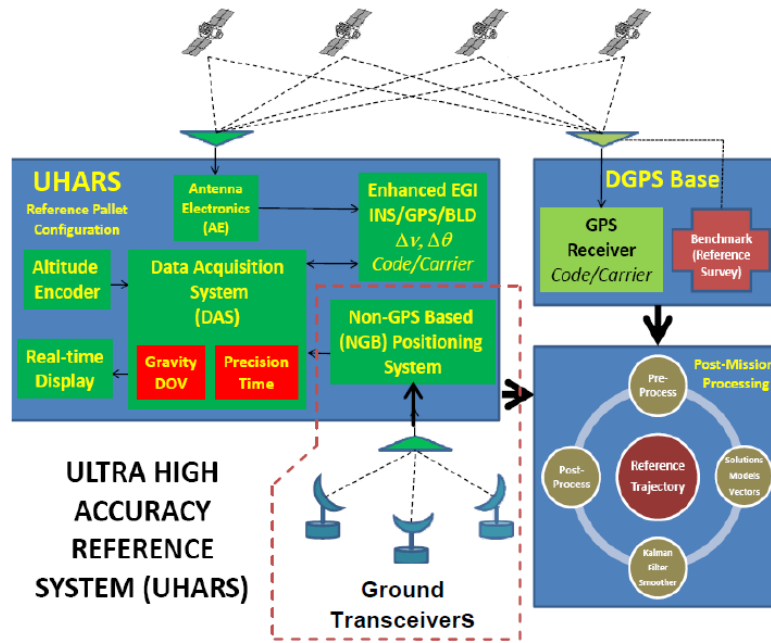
UHARS
Reference Pallet Configuration

Antenna Electronics (AE)

Enhanced EGI INS/GPS/BLD
$\Delta v, \Delta\theta$
Code/Carrier

Altitude Encoder

Data Acquisition System (DAS)

Gravity DOV

Precision Time

Real-time Display

Non-GPS Based (NGB) Positioning System

DGPS Base

GPS Receiver
Code/Carrier

Benchmark (Reference Survey)

Post-Mission Processing

Pre-Process

Reference Trajectory

Post-Process

Solutions Models Vectors

Kalman Filter Smoother

ULTRA HIGH ACCURACY REFERENCE SYSTEM (UHARS)

Ground Transceivers